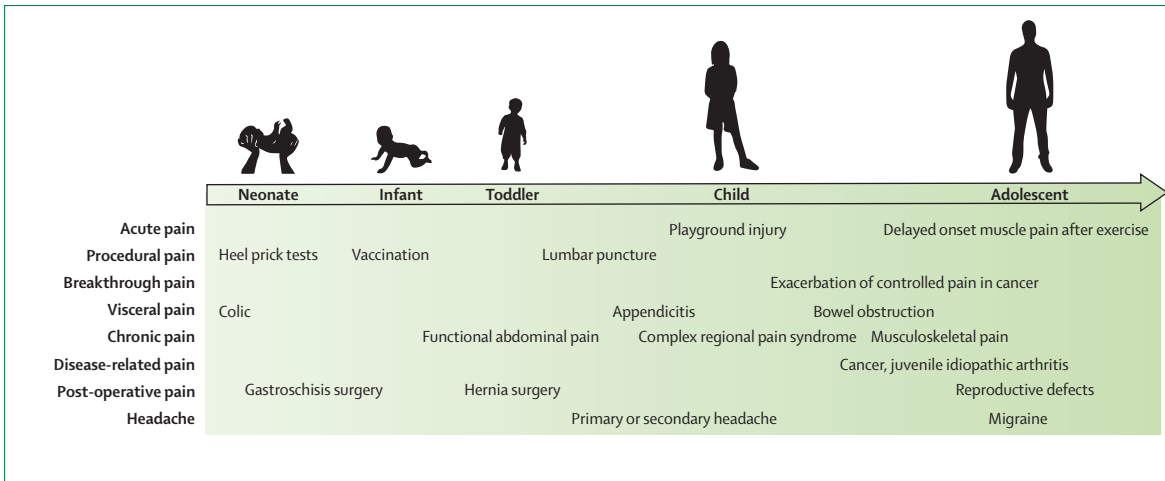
Neonate Infant Toddler Child Adolescent

| | | | | | |
|---|---|---|---|---|---|
| Acute pain | | | | Playground injury | Delayed onset muscle pain after exercise |
| Procedural pain | Heel prick tests | Vaccination | Lumbar puncture | | |
| Breakthrough pain | | | | | Exacerbation of controlled pain in cancer |
| Visceral pain | Colic | | | Appendicitis | Bowel obstruction |
| Chronic pain | | | Functional abdominal pain | Complex regional pain syndrome | Musculoskeletal pain |
| Disease-related pain | | | | | Cancer, juvenile idiopathic arthritis |
| Post-operative pain | Gastroschisis surgery | | Hernia surgery | | Reproductive defects |
| Headache | | | | Primary or secondary headache | Migraine |